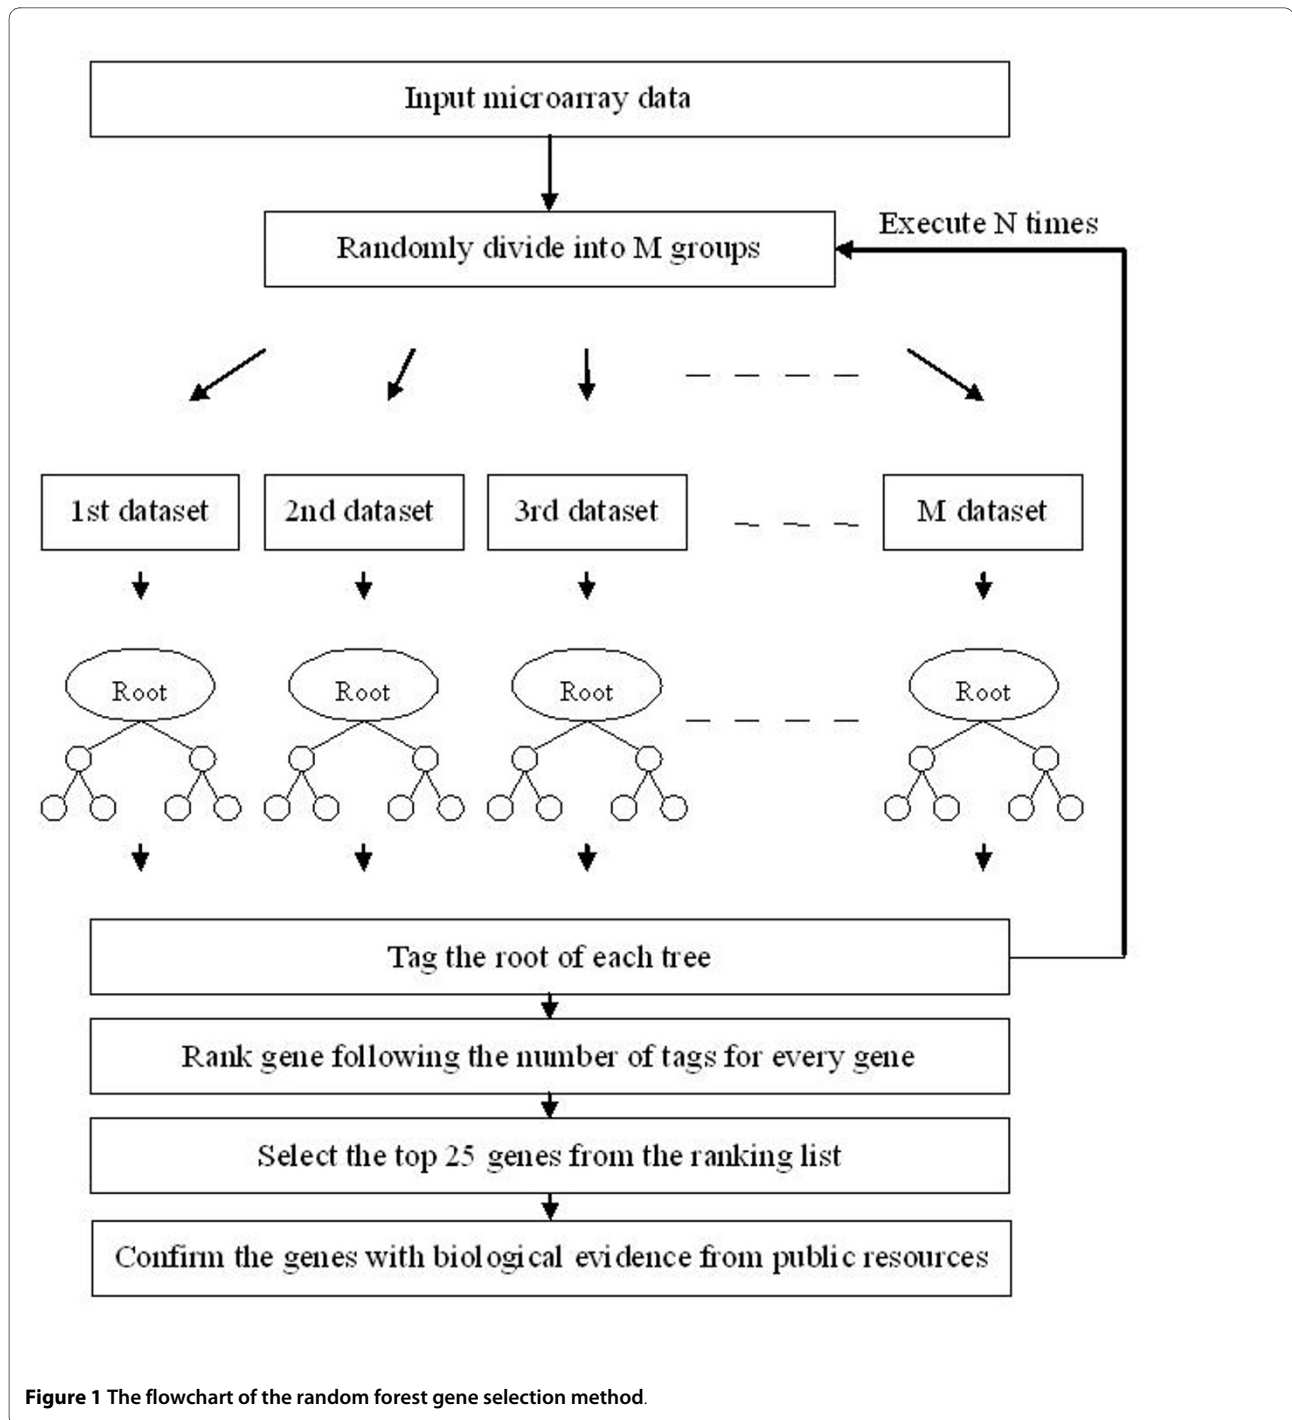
Input microarray data

Execute N times

Randomly divide into M groups

1st dataset

2nd dataset

3rd dataset

M dataset

Root

Root

Root

Root

Tag the root of each tree

Rank gene following the number of tags for every gene

Select the top 25 genes from the ranking list

Confirm the genes with biological evidence from public resources

**Figure 1 The flowchart of the random forest gene selection method**.